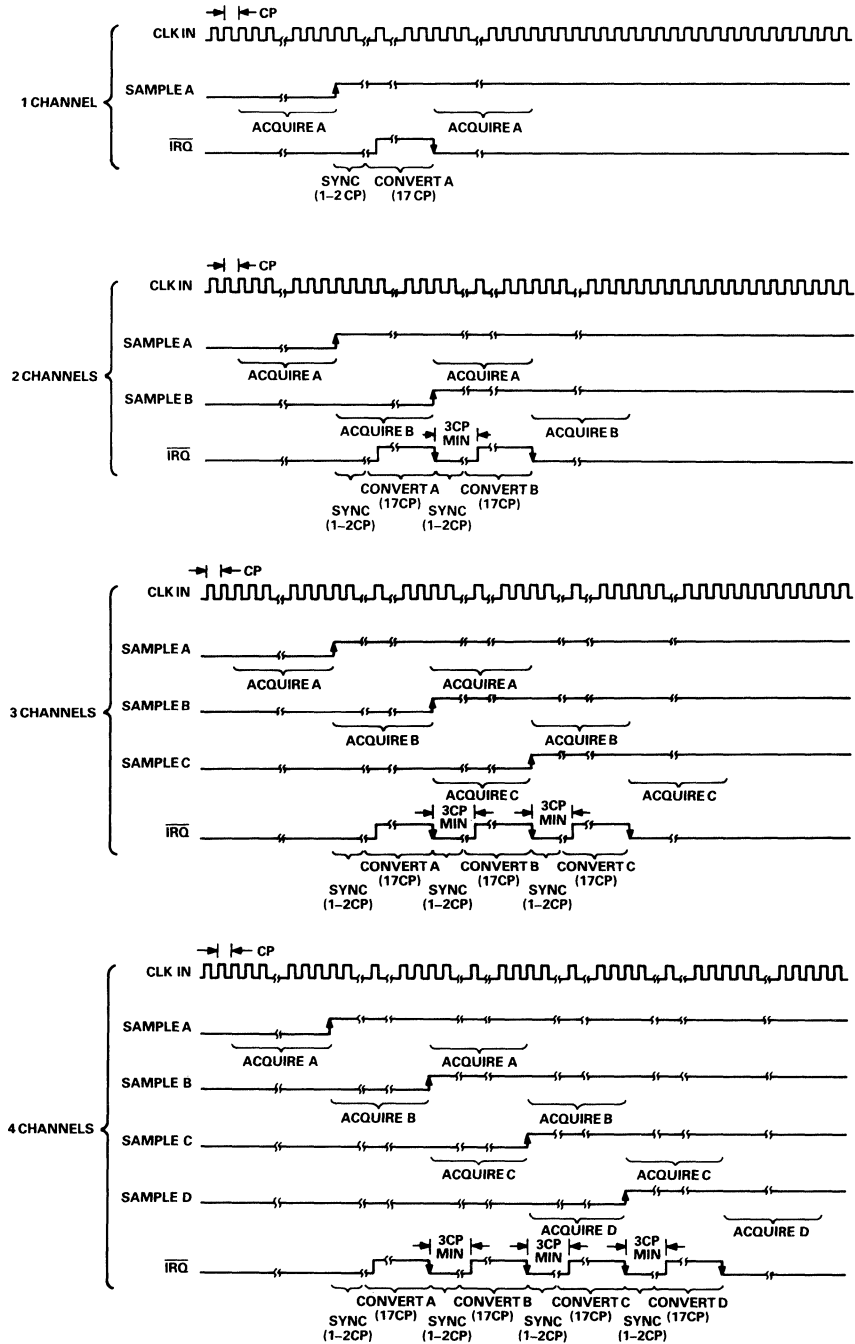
CP
CLK IN
1 CHANNEL
SAMPLE A
ACQUIRE A
ACQUIRE A
$\overline{IRQ}$
SYNC (1–2 CP)
CONVERT A (17 CP)

CP
CLK IN
2 CHANNELS
SAMPLE A
ACQUIRE A
ACQUIRE A
SAMPLE B
ACQUIRE B
3CP MIN
ACQUIRE B
$\overline{IRQ}$
CONVERT A (17CP)
CONVERT B (17CP)
SYNC (1–2CP)
SYNC (1–2CP)

CP
CLK IN
3 CHANNELS
SAMPLE A
ACQUIRE A
ACQUIRE A
SAMPLE B
ACQUIRE B
ACQUIRE B
SAMPLE C
ACQUIRE C
ACQUIRE C
$\overline{IRQ}$
3CP MIN
3CP MIN
CONVERT A (17CP)
CONVERT B (17CP)
CONVERT C (17CP)
SYNC (1–2CP)
SYNC (1–2CP)
SYNC (1–2CP)

CP
CLK IN
4 CHANNELS
SAMPLE A
ACQUIRE A
ACQUIRE A
SAMPLE B
ACQUIRE B
ACQUIRE B
SAMPLE C
ACQUIRE C
ACQUIRE C
SAMPLE D
ACQUIRE D
ACQUIRE D
$\overline{IRQ}$
3CP MIN
3CP MIN
3CP MIN
CONVERT A (17CP)
CONVERT B (17CP)
CONVERT C (17CP)
CONVERT D (17CP)
SYNC (1–2CP)
SYNC (1–2CP)
SYNC (1–2CP)
SYNC (1–2CP)